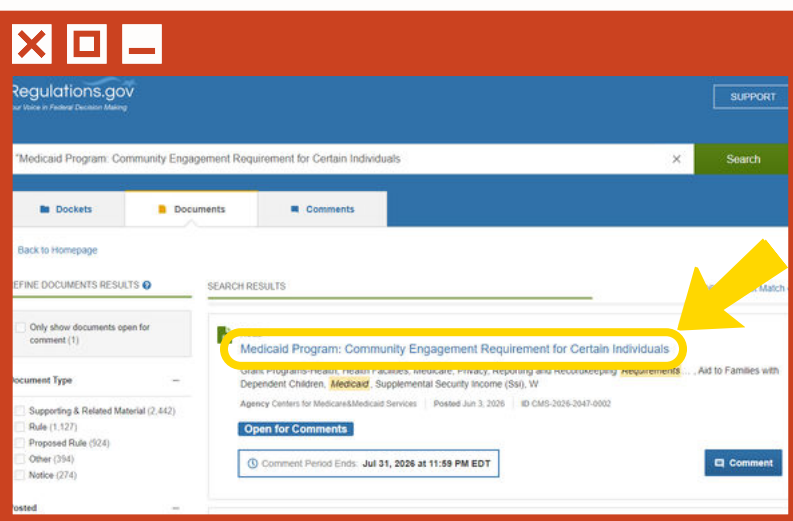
Regulations.gov
our Voice in Federal Decision Making

SUPPORT

"Medicaid Program: Community Engagement Requirement for Certain Individuals

Search

Dockets
Documents
Comments

Back to Homepage

EFINE DOCUMENTS RESULTS

Only show documents open for comment (1)

ocument Type

Supporting & Related Material (2,442)
Rule (1,127)
Proposed Rule (924)
Other (394)
Notice (274)

osted

SEARCH RESULTS

Match

Medicaid Program: Community Engagement Requirement for Certain Individuals

Grant Programs-Health, Health Facilities, Medicare, Privacy, Reporting and Recordkeeping Requirements ... , Aid to Families with Dependent Children, Medicaid, Supplemental Security Income (Ssi), W

Agency Centers for Medicare&Medicaid Services | Posted Jun 3, 2026 | ID CMS-2026-2047-0002

Open for Comments

Comment Period Ends: Jul 31, 2026 at 11:59 PM EDT

Comment